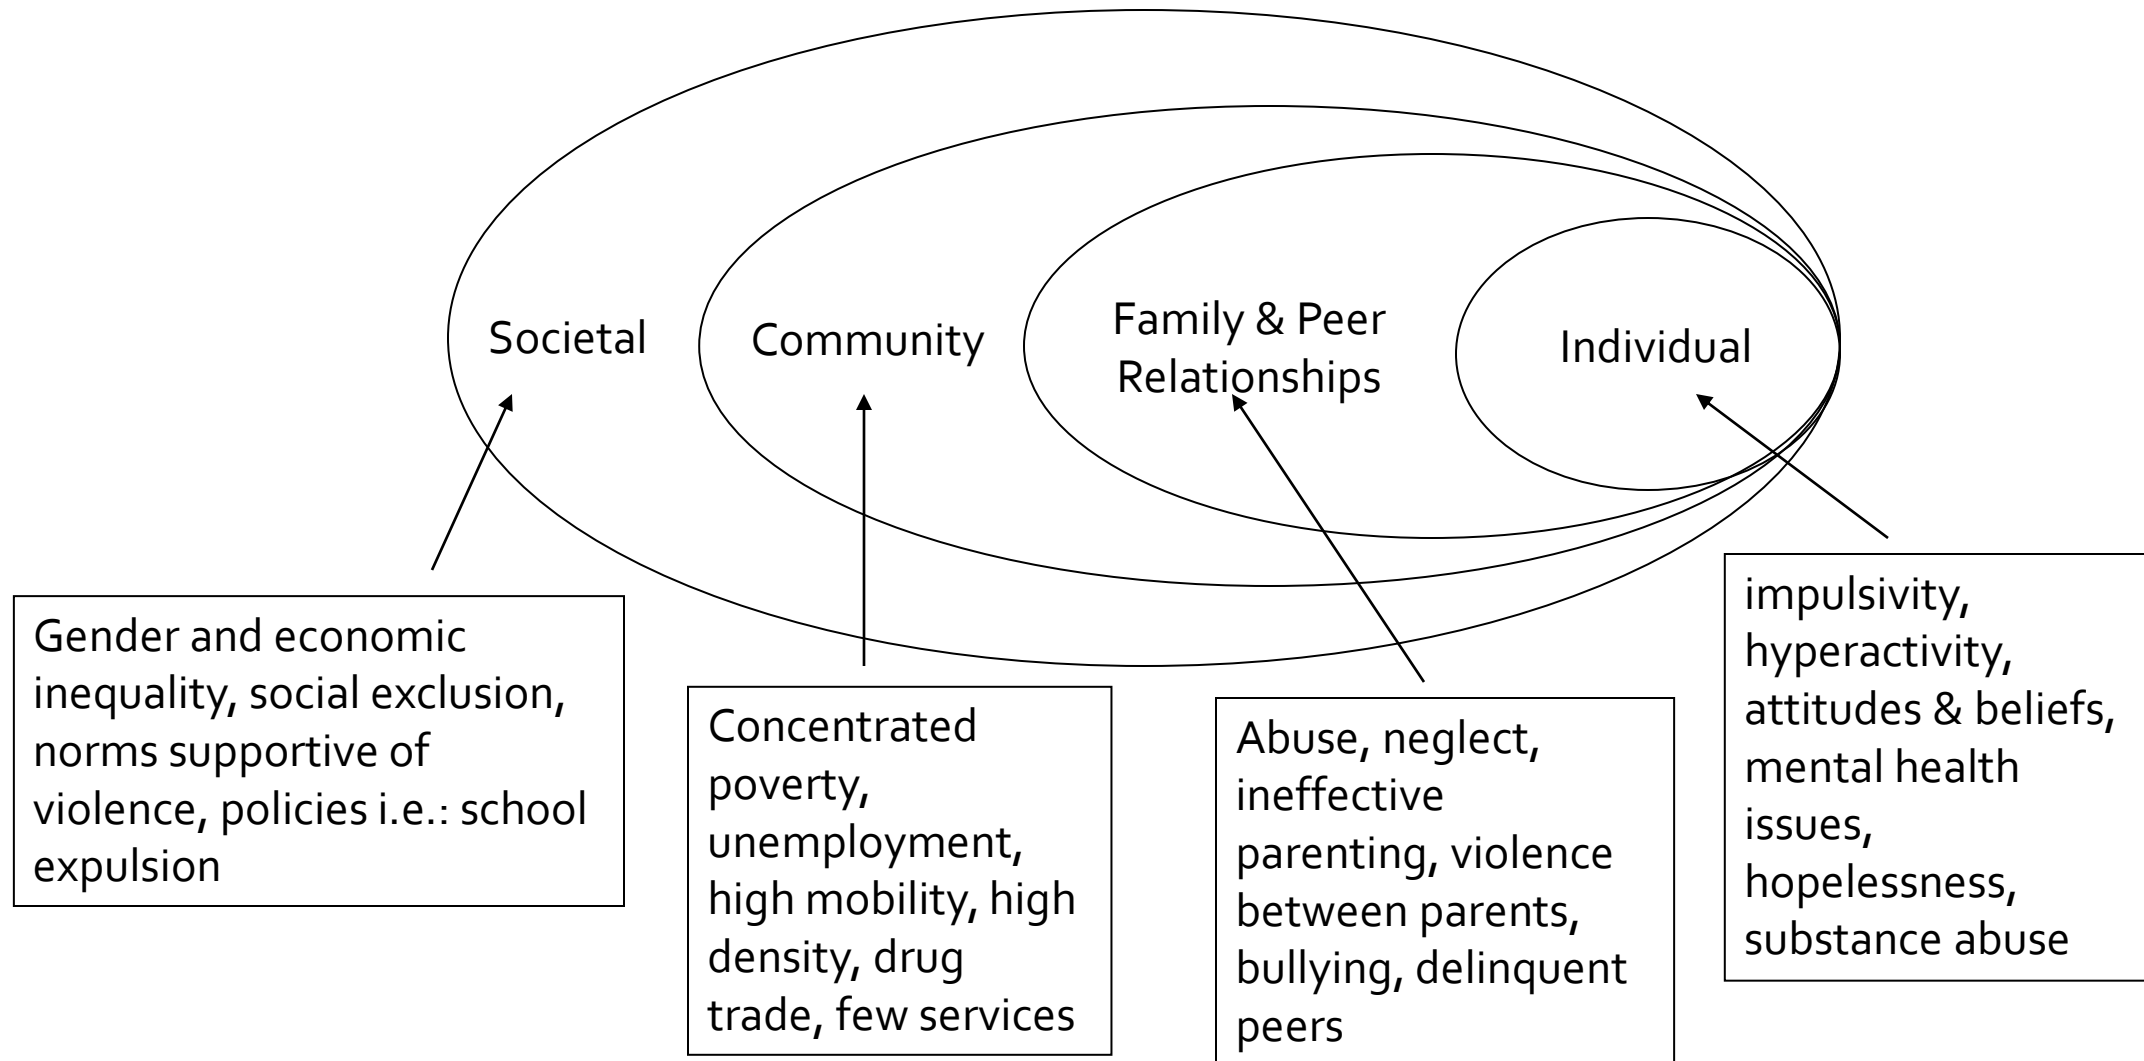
Societal

Community

Family & Peer Relationships

Individual

Gender and economic inequality, social exclusion, norms supportive of violence, policies i.e.: school expulsion

Concentrated poverty, unemployment, high mobility, high density, drug trade, few services

Abuse, neglect, ineffective parenting, violence between parents, bullying, delinquent peers

impulsivity, hyperactivity, attitudes & beliefs, mental health issues, hopelessness, substance abuse